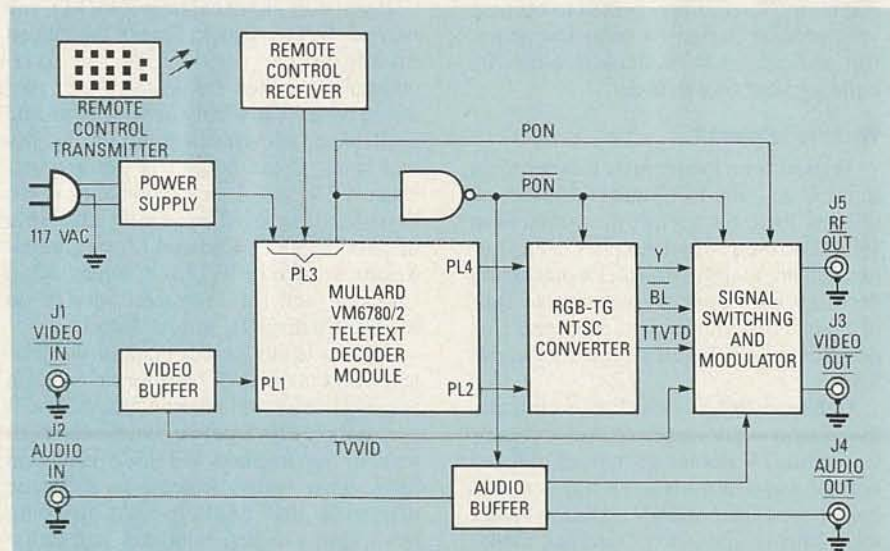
REMOTE CONTROL TRANSMITTER

REMOTE CONTROL RECEIVER

PON

$\overline{PON}$

POWER SUPPLY

117 VAC

PL3

MULLARD VM6780/2 TELETEXT DECODER MODULE

PL4

PL1

PL2

RGB-TG NTSC CONVERTER

Y

$\overline{BL}$

TTVTD

SIGNAL SWITCHING AND MODULATOR

J5 RF OUT

J3 VIDEO OUT

J1 VIDEO IN

VIDEO BUFFER

J2 AUDIO IN

TVVID

AUDIO BUFFER

J4 AUDIO OUT